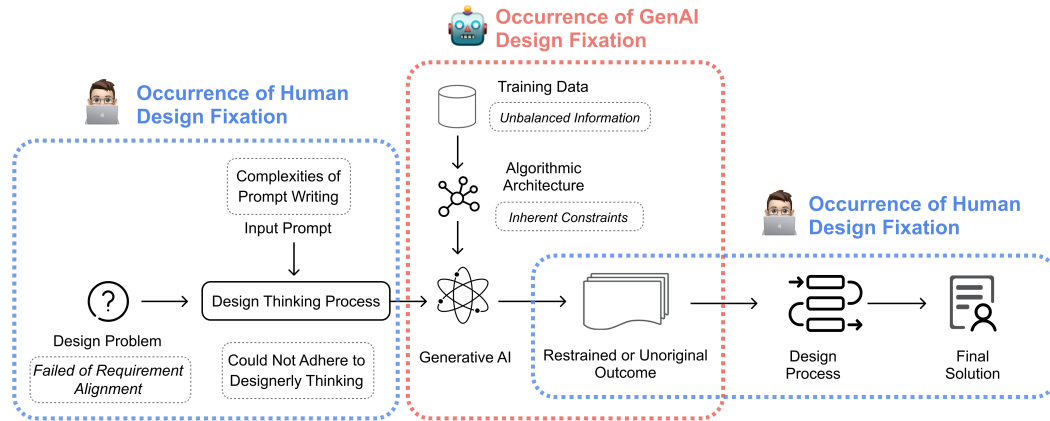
Occurrence of GenAI Design Fixation

Occurrence of Human Design Fixation

Training Data

Unbalanced Information

Algorithmic Architecture

Inherent Constraints

Complexities of Prompt Writing

Input Prompt

Design Problem

Failed of Requirement Alignment

Design Thinking Process

Could Not Adhere to Designerly Thinking

Generative AI

Occurrence of Human Design Fixation

Restrained or Unoriginal Outcome

Design Process

Final Solution